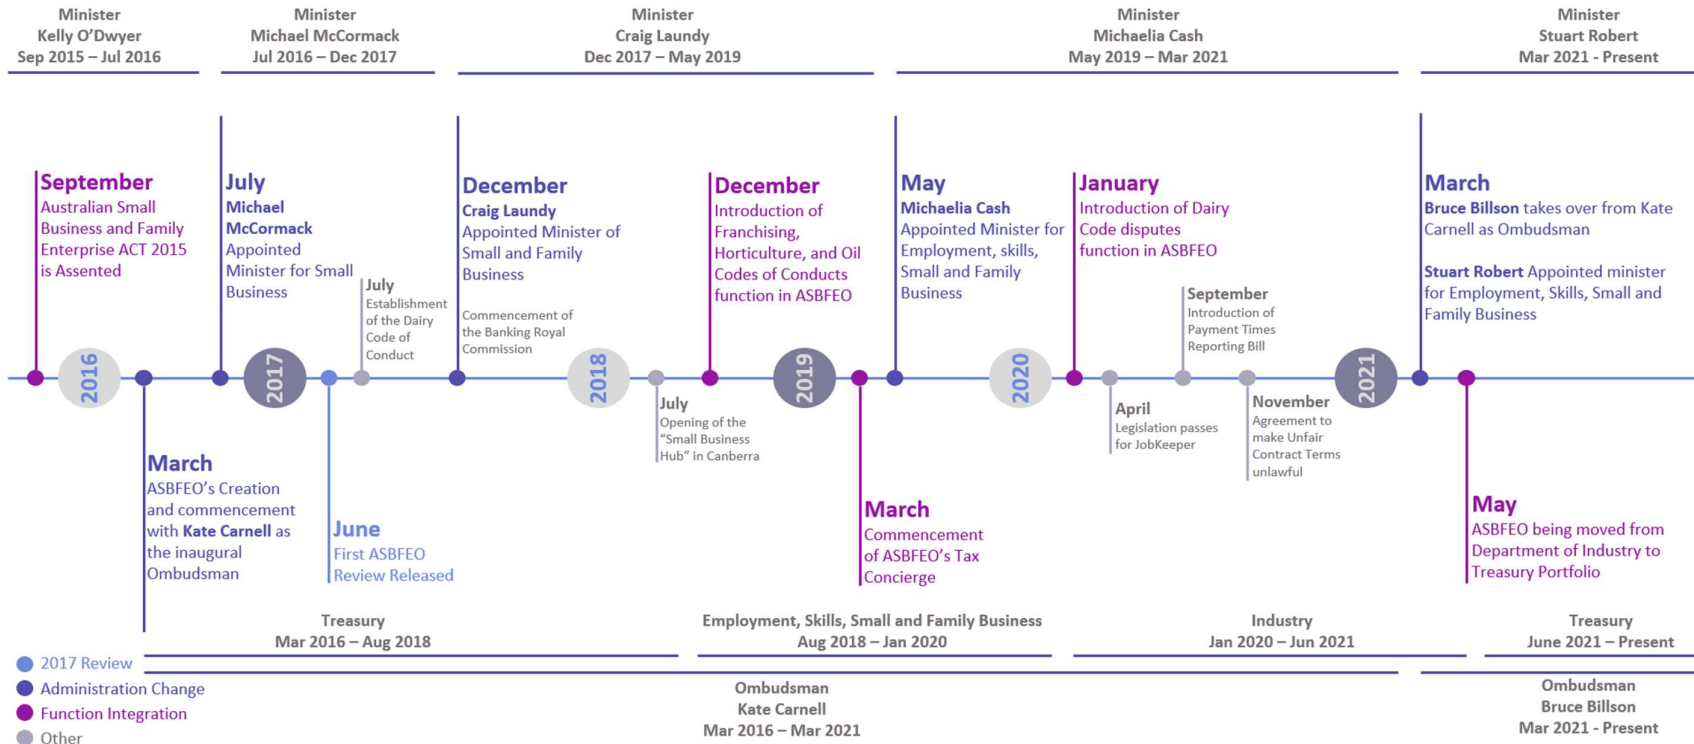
Minister
Kelly O'Dwyer
Sep 2015 – Jul 2016

Minister
Michael McCormack
Jul 2016 – Dec 2017

Minister
Craig Laundy
Dec 2017 – May 2019

Minister
Michaelia Cash
May 2019 – Mar 2021

Minister
Stuart Robert
Mar 2021 - Present

September
Australian Small Business and Family Enterprise ACT 2015 is Assented

July
Michael McCormack Appointed Minister for Small Business

July
Establishment of the Dairy Code of Conduct

December
Craig Laundy Appointed Minister of Small and Family Business

Commencement of the Banking Royal Commission

December
Introduction of Franchising, Horticulture, and Oil Codes of Conducts function in ASBFEO

May
Michaelia Cash Appointed Minister for Employment, skills, Small and Family Business

January
Introduction of Dairy Code disputes function in ASBFEO

September
Introduction of Payment Times Reporting Bill

March
Bruce Billson takes over from Kate Carnell as Ombudsman

Stuart Robert Appointed minister for Employment, Skills, Small and Family Business

2016

2017

2018

2019

2020

2021

March
ASBFEO's Creation and commencement with Kate Carnell as the inaugural Ombudsman

June
First ASBFEO Review Released

July
Opening of the "Small Business Hub" in Canberra

March
Commencement of ASBFEO's Tax Concierge

April
Legislation passes for JobKeeper

November
Agreement to make Unfair Contract Terms unlawful

May
ASBFEO being moved from Department of Industry to Treasury Portfolio

Treasury
Mar 2016 – Aug 2018

Employment, Skills, Small and Family Business
Aug 2018 – Jan 2020

Industry
Jan 2020 – Jun 2021

Treasury
June 2021 – Present

2017 Review
Administration Change
Function Integration
Other

Ombudsman
Kate Carnell
Mar 2016 – Mar 2021

Ombudsman
Bruce Billson
Mar 2021 - Present